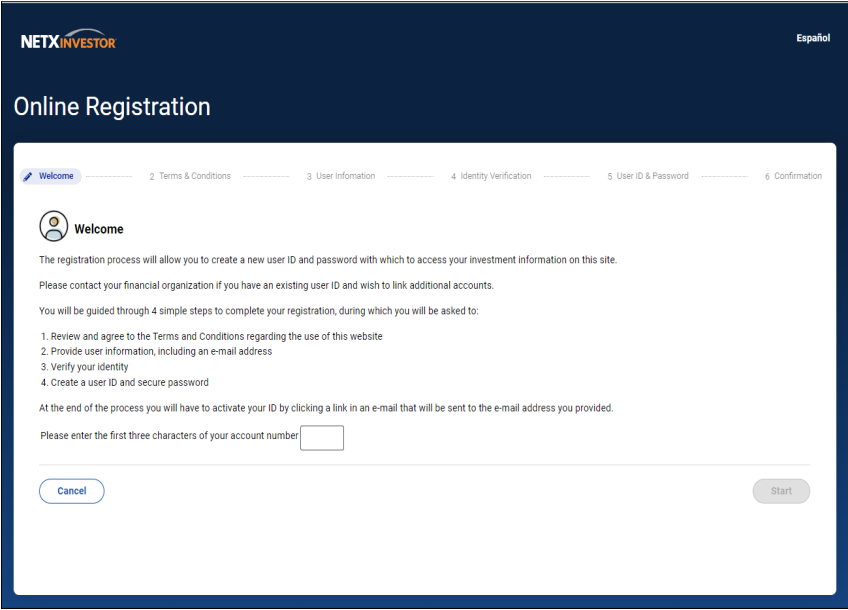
NETXINVESTOR

Español

Online Registration

Welcome

2 Terms & Conditions

3 User Infomation

4 Identity Verification

5 User ID & Password

6 Confirmation

Welcome

The registration process will allow you to create a new user ID and password with which to access your investment information on this site.

Please contact your financial organization if you have an existing user ID and wish to link additional accounts.

You will be guided through 4 simple steps to complete your registration, during which you will be asked to:

1. Review and agree to the Terms and Conditions regarding the use of this website
2. Provide user information, including an e-mail address
3. Verify your identity
4. Create a user ID and secure password

At the end of the process you will have to activate your ID by clicking a link in an e-mail that will be sent to the e-mail address you provided.

Please enter the first three characters of your account number

Cancel

Start